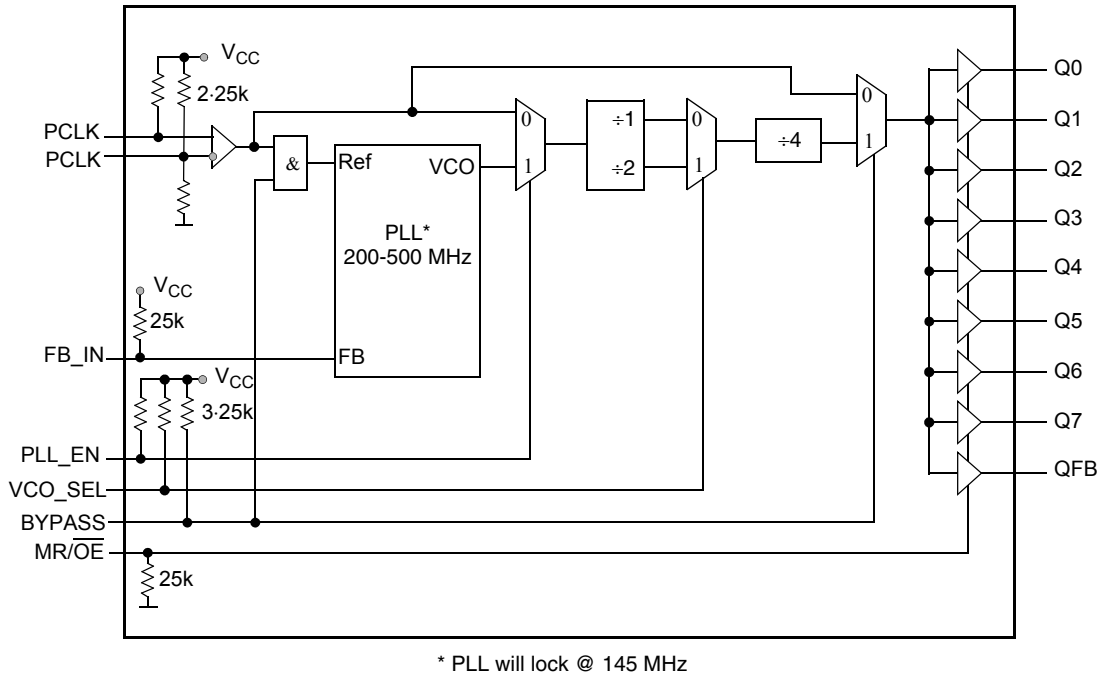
$V_{CC}$
2·25k
PCLK
PCLK
&
Ref
VCO
PLL*
200-500 MHz
0
1
÷1
÷2
0
1
÷4
0
1
Q0
Q1
Q2
Q3
Q4
Q5
Q6
Q7
QFB
$V_{CC}$
25k
FB_IN
FB
$V_{CC}$
3·25k
PLL_EN
VCO_SEL
BYPASS
MR/$\overline{OE}$
25k

* PLL will lock @ 145 MHz